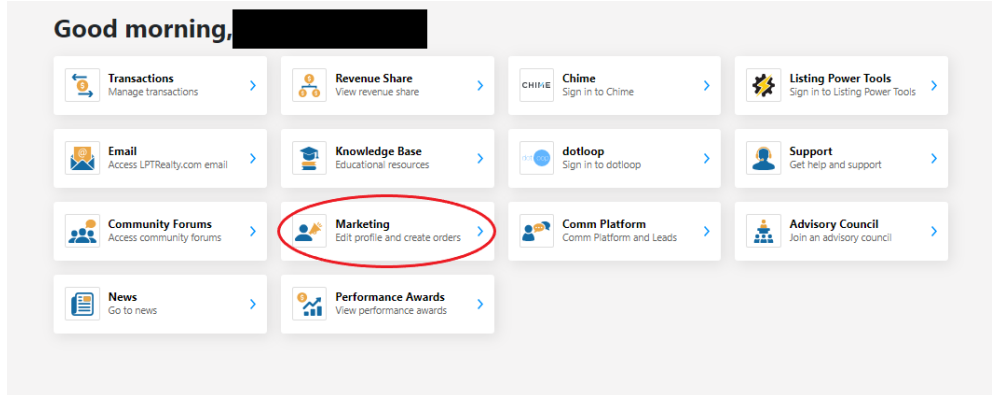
Good morning,

Transcriptions
Manage transactions

Revenue Share
View revenue share

CHIME
Chime
Sign in to Chime

Listing Power Tools
Sign in to Listing Power Tools

Email
Access LPTRealty.com email

Knowledge Base
Educational resources

dotloop
Sign in to dotloop

Support
Get help and support

Community Forums
Access community forums

Marketing
Edit profile and create orders

Comm Platform
Comm Platform and Leads

Advisory Council
Join an advisory council

News
Go to news

Performance Awards
View performance awards